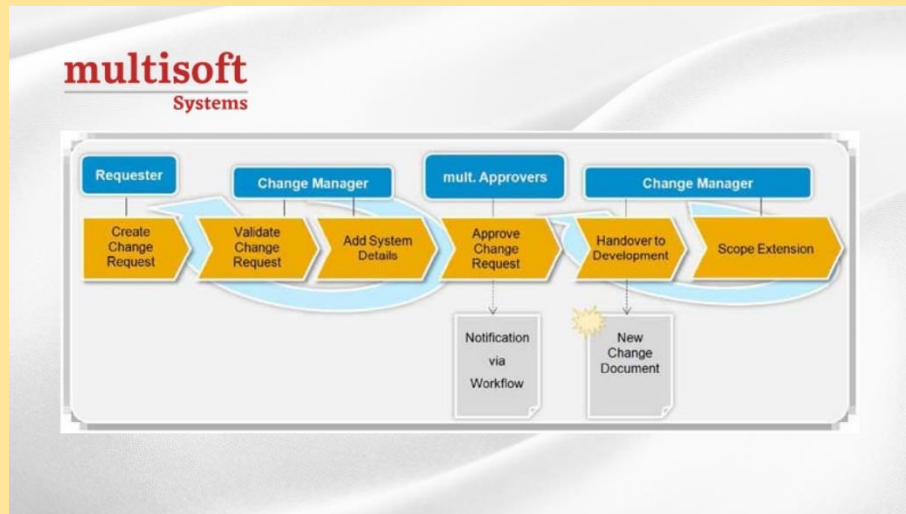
multisoft
Systems

Requester

Change Manager

mult. Approvers

Change Manager

Create Change Request

Validate Change Request

Add System Details

Approve Change Request

Handover to Development

Scope Extension

Notification via Workflow

New Change Document